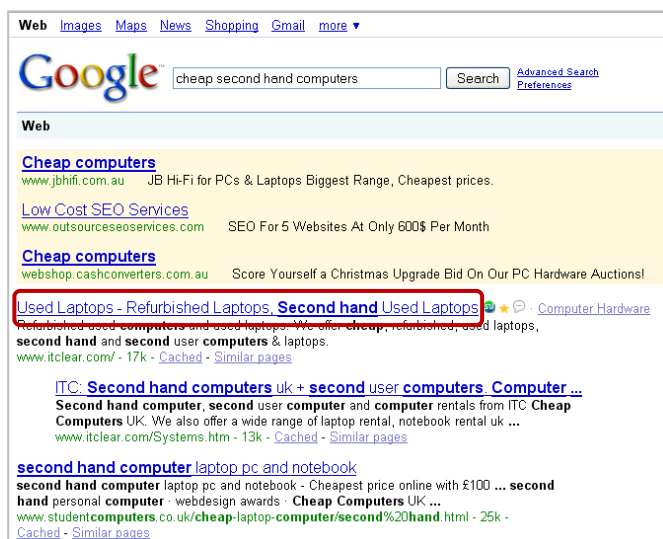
Web Images Maps News Shopping Gmail more ▾

Google cheap second hand computers Search Advanced Search Preferences

Web

Cheap computers
www.jbhifi.com.au JB Hi-Fi for PCs & Laptops Biggest Range, Cheapest prices.

Low Cost SEO Services
www.outsourceseoservices.com SEO For 5 Websites At Only 600$ Per Month

Cheap computers
webshop.cashconverters.com.au Score Yourself a Christmas Upgrade Bid On Our PC Hardware Auctions!

Used Laptops - Refurbished Laptops, Second hand Used Laptops · Computer Hardware
Refurbished used computers and used laptops. We offer cheap, refurbished, used laptops, second hand and second user computers & laptops.
www.itclear.com/ - 17k - Cached - Similar pages

ITC: Second hand computers uk + second user computers. Computer ...
Second hand computer, second user computer and computer rentals from ITC Cheap Computers UK. We also offer a wide range of laptop rental, notebook rental uk ...
www.itclear.com/Systems.htm - 13k - Cached - Similar pages

second hand computer laptop pc and notebook
second hand computer laptop pc and notebook - Cheapest price online with £100 ... second hand personal computer · webdesign awards · Cheap Computers UK ...
www.studentcomputers.co.uk/cheap-laptop-computer/second%20hand.html - 25k -
Cached - Similar pages